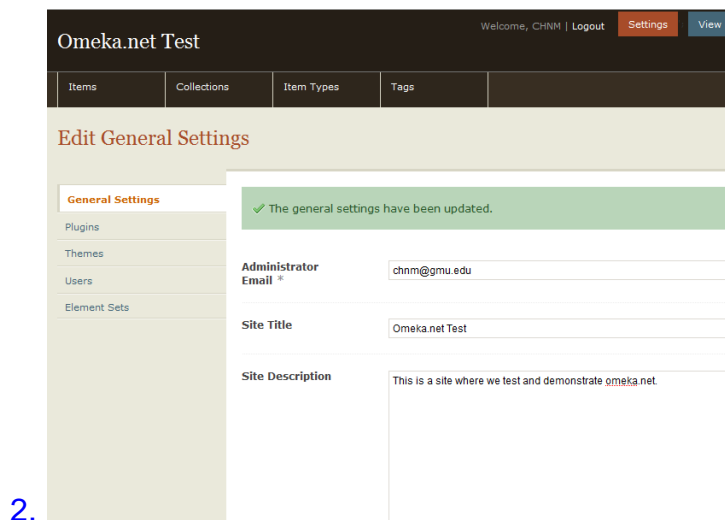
Omeka.net Test

Welcome, CHNM | Logout Settings View

Items Collections Item Types Tags

Edit General Settings

General Settings
Plugins
Themes
Users
Element Sets

✓ The general settings have been updated.

Administrator Email *
chnm@gmu.edu

Site Title
Omeka.net Test

Site Description
This is a site where we test and demonstrate omeka.net.

2.